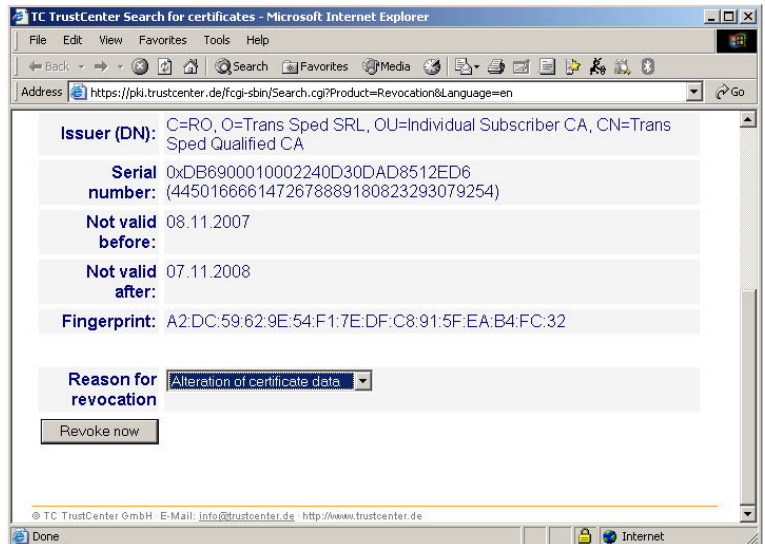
TC TrustCenter Search for certificates - Microsoft Internet Explorer

File Edit View Favorites Tools Help

Back Search Favorites Media

Address https://pki.trustcenter.de/fcgi-sbin/Search.cgi?Product=Revocation&Language=en Go

| | |
|---|---|
| Issuer (DN): | C=RO, O=Trans Sped SRL, OU=Individual Subscriber CA, CN=Trans Sped Qualified CA |
| Serial number: | 0xDB6900010002240D30DAD8512ED6 (4450166661472678889180823293079254) |
| Not valid before: | 08.11.2007 |
| Not valid after: | 07.11.2008 |
| Fingerprint: | A2:DC:59:62:9E:54:F1:7E:DF:C8:91:5F:EA:B4:FC:32 |

Reason for revocation Alteration of certificate data

Revoke now

© TC TrustCenter GmbH · E-Mail: info@trustcenter.de · http://www.trustcenter.de

Done Internet